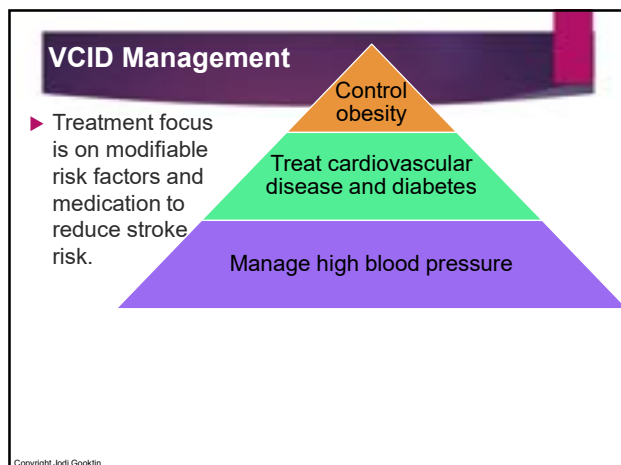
VCID Management

Treatment focus is on modifiable risk factors and medication to reduce stroke risk.

Control obesity

Treat cardiovascular disease and diabetes

Manage high blood pressure

Copyright Jodi Gooktin